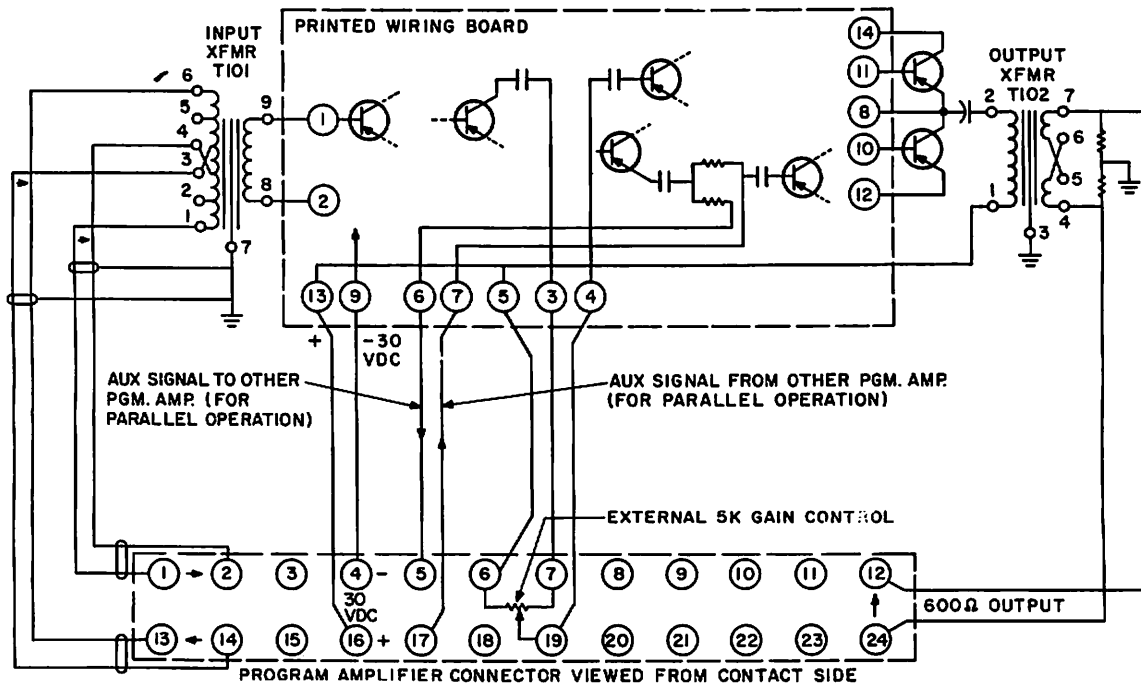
INPUT XFMR T101

PRINTED WIRING BOARD

OUTPUT XFMR T102

6
5
4
3
2
1
9
8
7

1
2

14
11
8
10
12

2
7
6
5
1
3
4

13
9
6
7
5
3
4

+
-30 VDC

AUX SIGNAL TO OTHER PGM. AMP. (FOR PARALLEL OPERATION)

AUX SIGNAL FROM OTHER PGM. AMP. (FOR PARALLEL OPERATION)

EXTERNAL 5K GAIN CONTROL

1
2
3
4
-
5
6
7
8
9
10
11
12

30 VDC

600Ω OUTPUT

13
14
15
16
+
17
18
19
20
21
22
23
24

PROGRAM AMPLIFIER CONNECTOR VIEWED FROM CONTACT SIDE